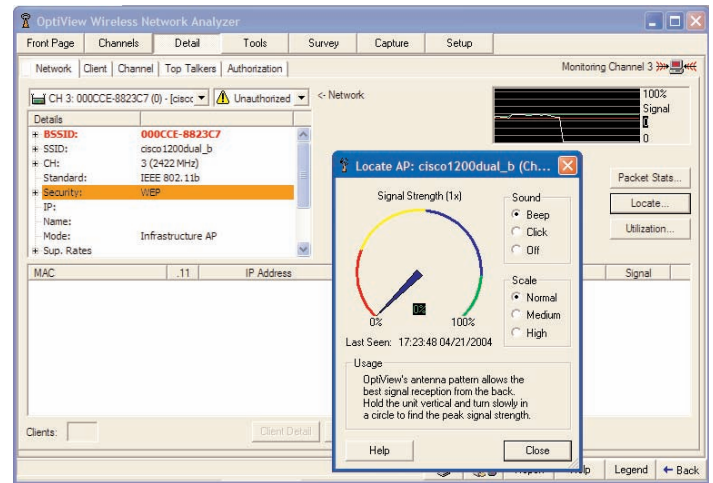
OptiView Wireless Network Analyzer

Front Page | Channels | Detail | Tools | Survey | Capture | Setup

Network | Client | Channel | Top Talkers | Authorization

Monitoring Channel 3

CH 3: 000CCE-8823C7 (0) - [cisco | Unauthorized | <- Network

100%
Signal
0

Details

| | |
|---|---|
| + BSSID: | 000CCE-8823C7 |
| + SSID: | cisco1200dual_b |
| + CH: | 3 (2422 MHz) |
| Standard: | IEEE 802.11b |
| + Security: | WEP |
| IP: | |
| Name: | |
| Mode: | Infrastructure AP |
| + Sup. Rates | |

Packet Stats...
Locate...
Utilization...

| MAC | .11 | IP Address | Signal |
|---|---|---|---|

Clients:
Client Detail

Locate AP: cisco1200dual_b (Ch...

Signal Strength (1x)

0%
0%
100%

Last Seen: 17:23:48 04/21/2004

Sound
Beep
Click
Off

Scale
Normal
Medium
High

Usage
OptiView's antenna pattern allows the best signal reception from the back. Hold the unit vertical and turn slowly in a circle to find the peak signal strength.

Help
Close

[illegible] Help Legend ← Back